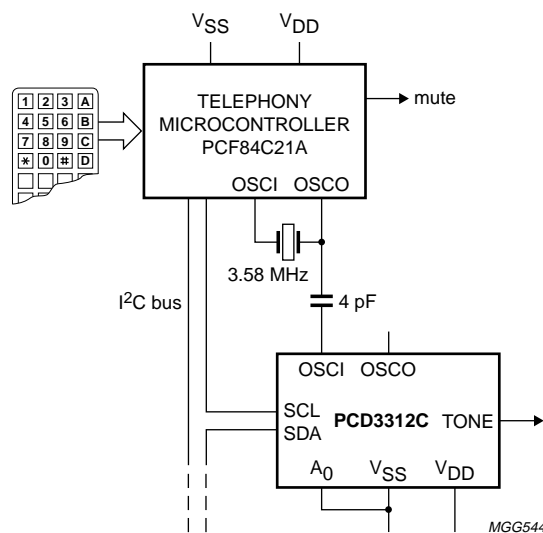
$V_{SS}$ $V_{DD}$

1 2 3 A
4 5 6 B
7 8 9 C
∗ 0 # D

TELEPHONY MICROCONTROLLER PCF84C21A

mute

OSCI OSCO

3.58 MHz

$I^2C$ bus

4 pF

OSCI OSCO

SCL
SDA

PCD3312C

TONE

$A_0$ $V_{SS}$ $V_{DD}$

MGG544